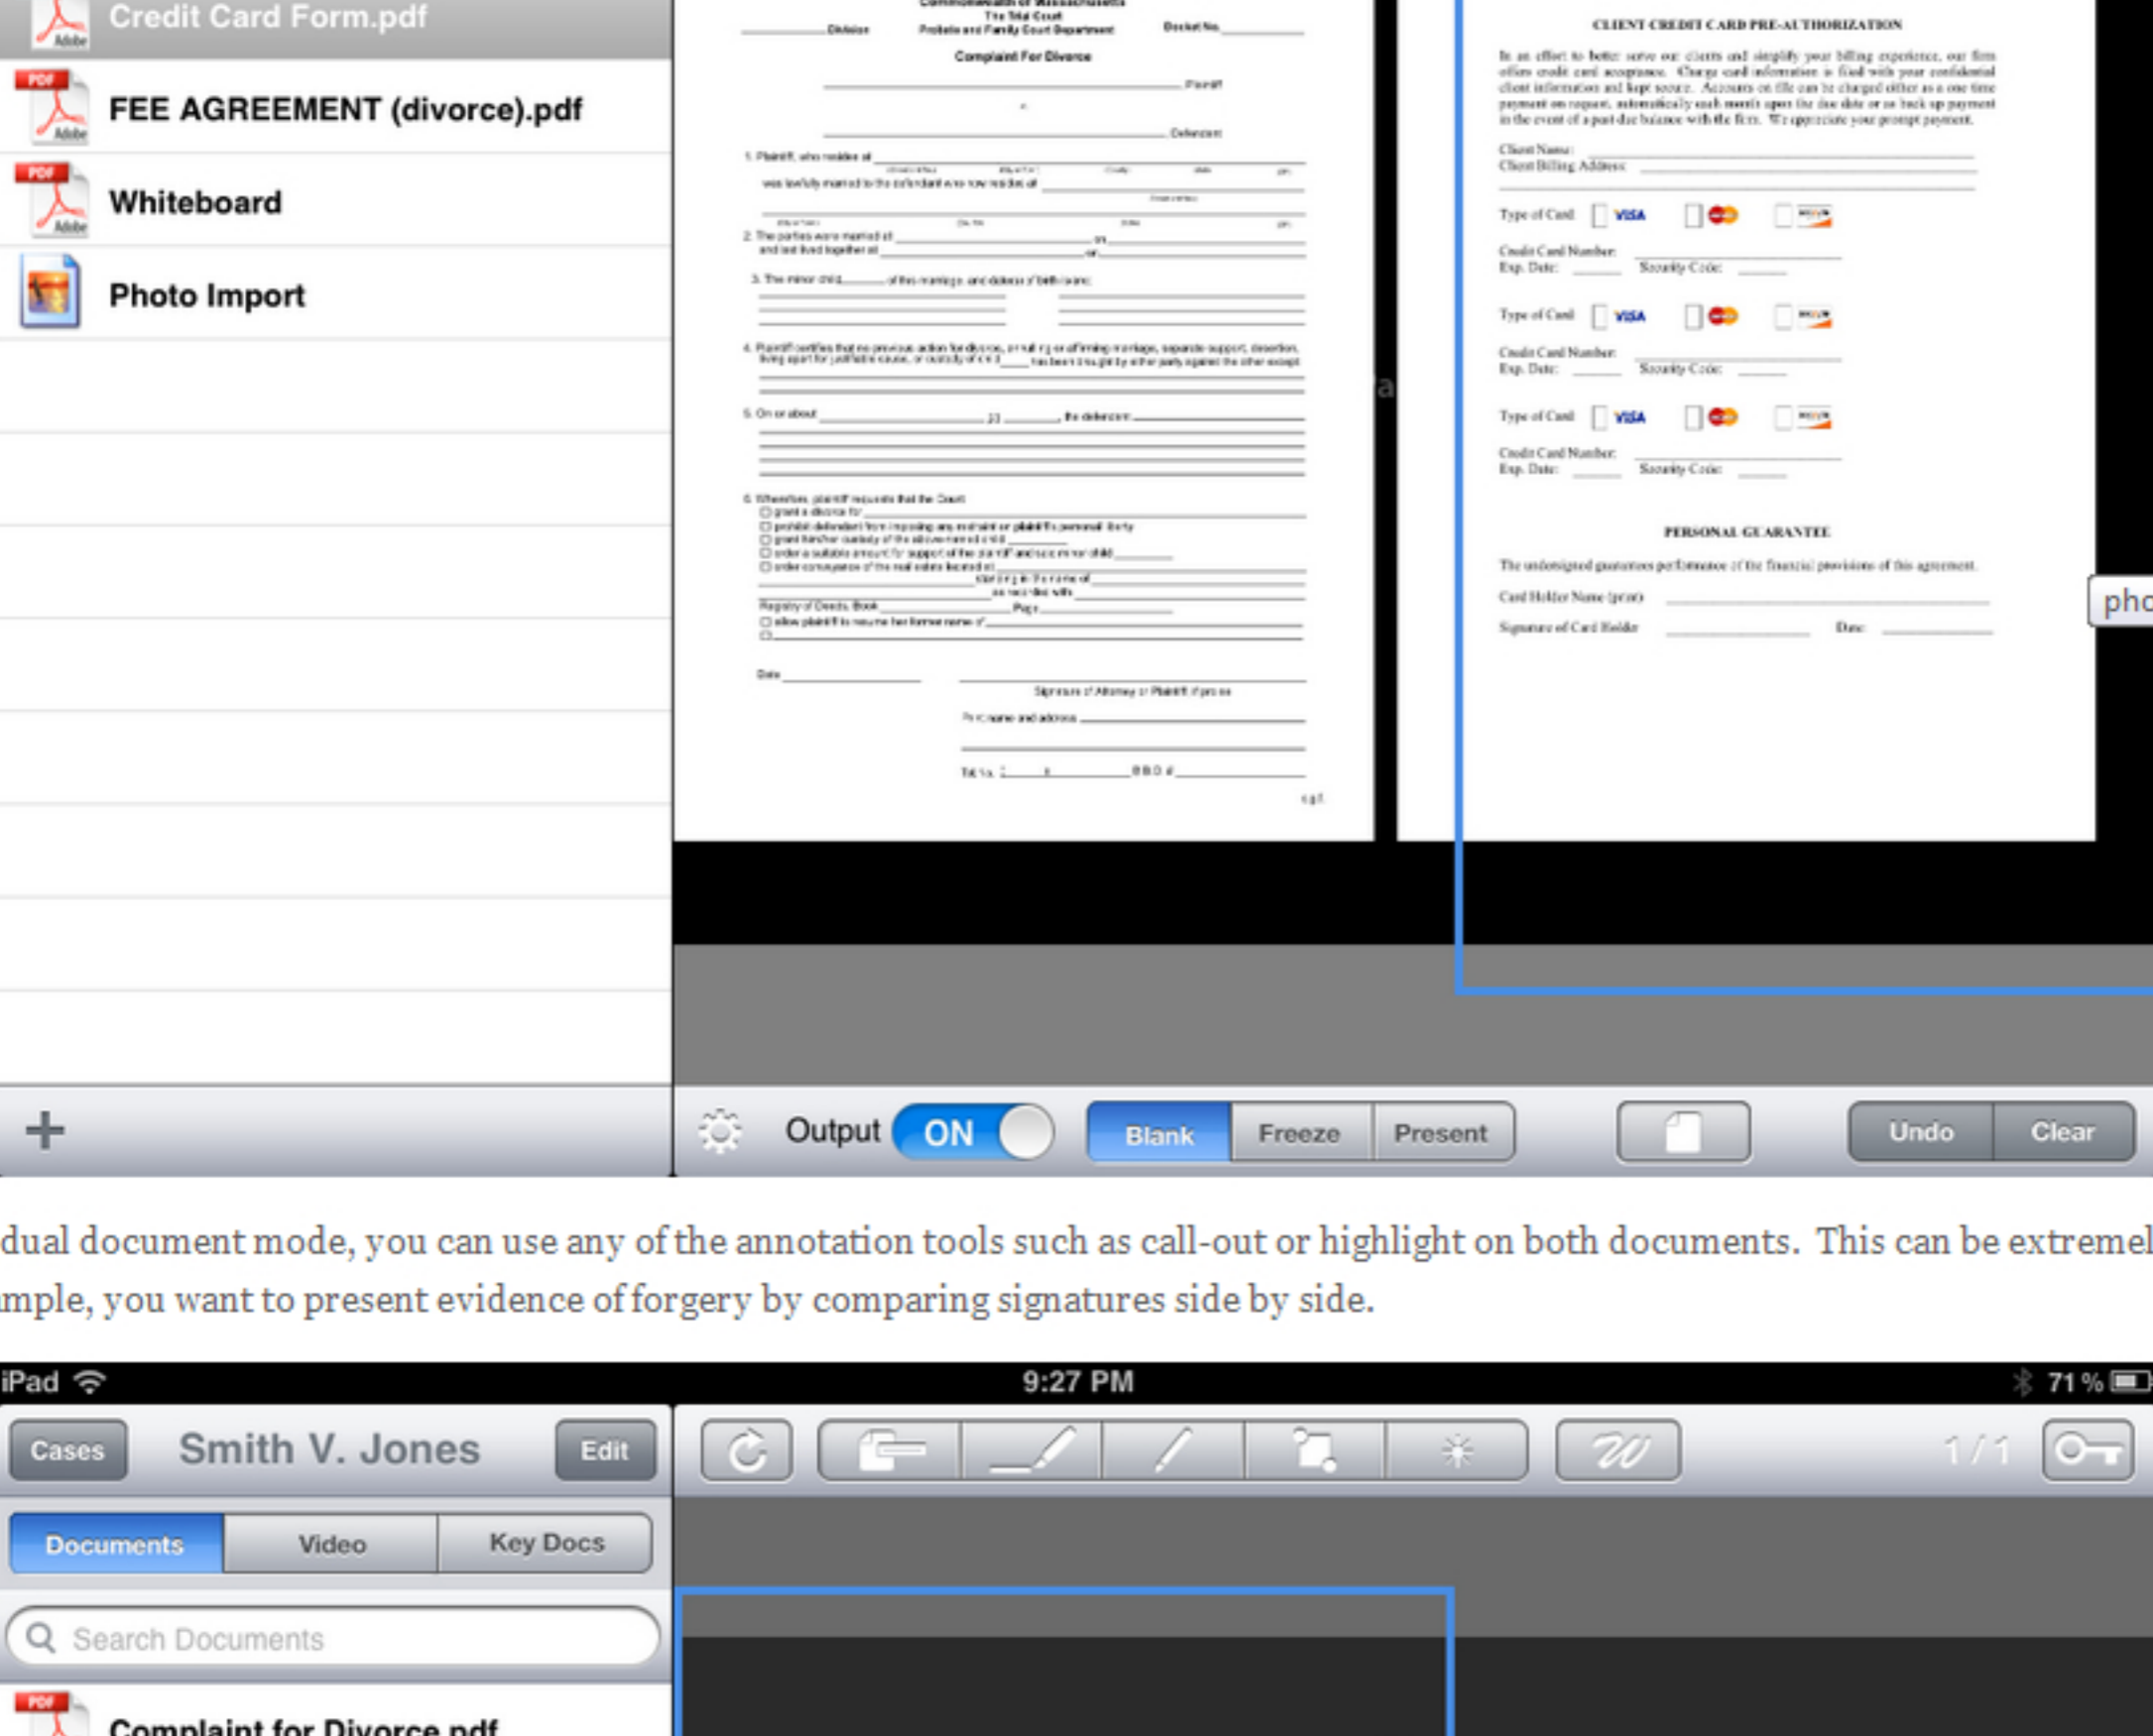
Credit Card Form.pdf

FEE AGREEMENT (divorce).pdf

Whiteboard

Photo Import

Commonwealth of Massachusetts
The Trial Court
Division Probate and Family Court Department Docket No.
Complaint For Divorce

Plaintiff

Defendant

1. Plaintiff, who resides at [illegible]

2. The parties were married at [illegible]

3. The minor child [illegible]

4. Plaintiff certifies that no previous action for divorce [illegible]

5. On or about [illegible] the defendant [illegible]

6. Wherefore, plaintiff requests that the Court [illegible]

Date
Signature of Attorney or Plaintiff if pro se

CLIENT CREDIT CARD PRE-AUTHORIZATION

In an effort to better serve our clients and simplify your billing experience, our firm offers credit card acceptance. Charge card information is filed with your confidential client information and kept secure. Accounts on file can be charged either as a one time payment on request, automatically each month upon the due date or as back up payment in the event of a past due balance with the firm. We appreciate your prompt payment.

Client Name:
Client Billing Address:

Type of Card VISA
Credit Card Number:
Exp. Date: Security Code:

Type of Card VISA
Credit Card Number:
Exp. Date: Security Code:

Type of Card VISA
Credit Card Number:
Exp. Date: Security Code:

PERSONAL GUARANTEE

The undersigned guarantees performance of the financial provisions of this agreement.

Card Holder Name (print)
Signature of Card Holder Date

pho

+ Output ON Blank Freeze Present Undo Clear

dual document mode, you can use any of the annotation tools such as call-out or highlight on both documents. This can be extremel mple, you want to present evidence of forgery by comparing signatures side by side.

iPad 9:27 PM 71 %

Cases Smith V. Jones Edit

1 / 1

Documents Video Key Docs

Search Documents

Complaint for Divorce.pdf